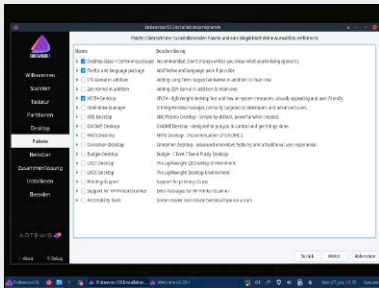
Rebornos-GUI Installationsprogramm

Pakete (Überprüfen Sie installierenden Pakete und eine Möglichkeit diese auszuwählen/entfernen)

Willkommen
Standort
Tastatur
Partitionen
Desktop
Pakete
Benutzer
Zusammenfassung
Installieren
Beenden

| Name | Beschreibung |
|---|---|
| Desktop Base + Common packages | Recommended (Don't change unless you know what you're doing please) |
| Firefox and language package | Add Firefox and language pack if possible |
| LTS Kernel in addition | Adding Long Term Support kernel in addition to main one |
| Zen Kernel in addition | Adding ZEN kernel in addition to main one |
| XFCE4-Desktop | XFCE4 - lightweight desktop fast and low on system resources, visually appealing and user friendly |
| Openbox manager | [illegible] |
| KDE Desktop | KDE Plasma Desktop - Simple by default, powerful when needed. |
| GNOME Desktop | GNOME Desktop - designed to put you in control and get things done |
| MATE Desktop | MATE Desktop - the continuation of GNOME 2 |
| Cinnamon Desktop | Cinnamon Desktop - advanced innovative features and a traditional user experience |
| Budgie-Desktop | Budgie - A Sleek Feature Purity Desktop |
| LXQT-Desktop | The Lightweight Qt Desktop Environment |
| LXDE Desktop | The Lightweight X11 Desktop Environment |
| Printing Support | Support for printing (Cups) |
| Support for HP Printer/Scanner | Extra Packages for HP Printer/Scanner |
| Accessibility Tools | Screen reader and mouse tweaks (impaired) |

Über
Debug

Zurück
Weiter
Abbrechen

Rebornos-GUI Installation
Welcome to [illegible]